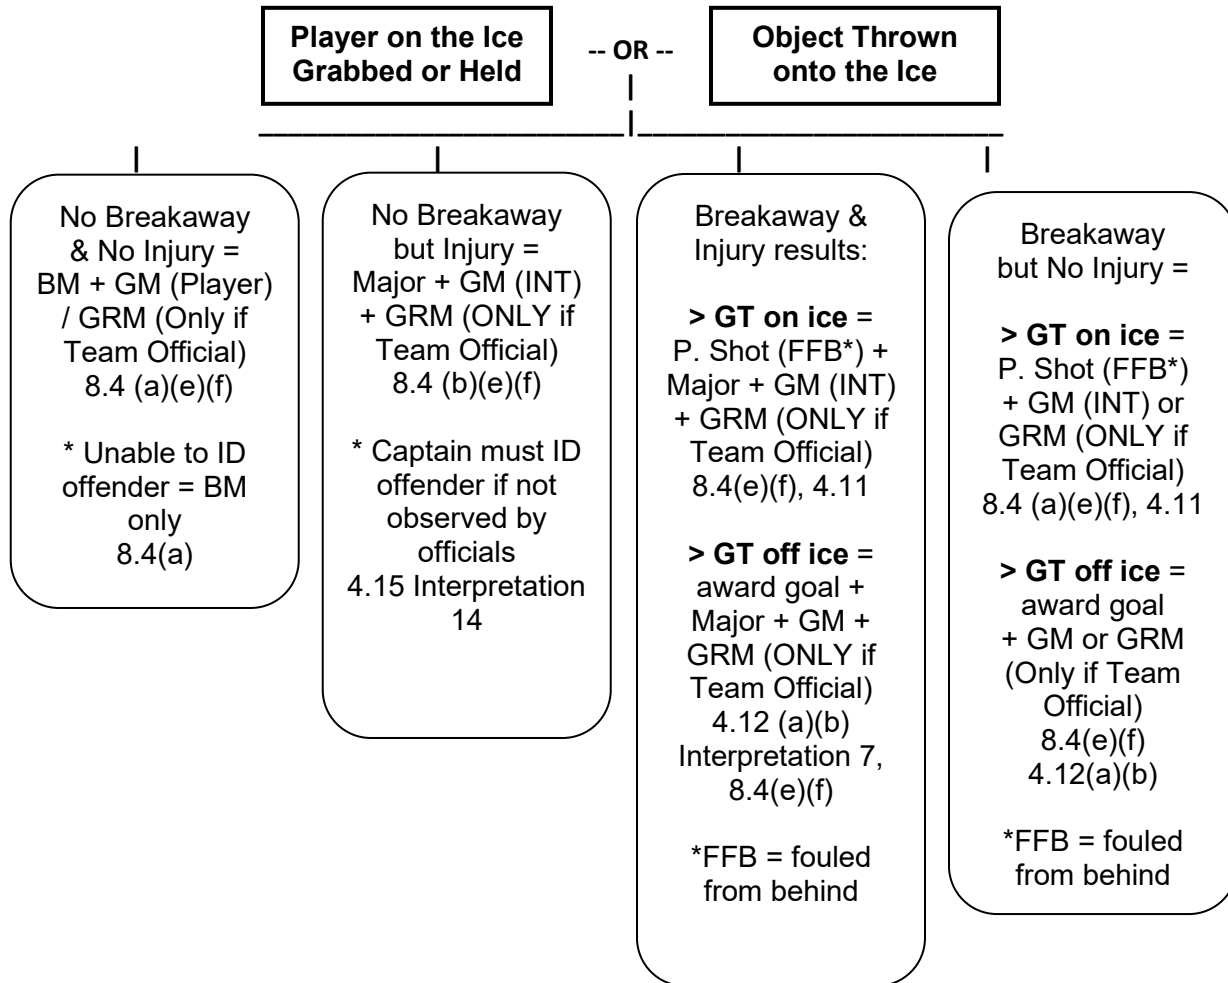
Player on the Ice Grabbed or Held

-- OR --

Object Thrown onto the Ice

No Breakaway & No Injury = BM + GM (Player) / GRM (Only if Team Official) 8.4 (a)(e)(f)

* Unable to ID offender = BM only 8.4(a)

No Breakaway but Injury = Major + GM (INT) + GRM (ONLY if Team Official) 8.4 (b)(e)(f)

* Captain must ID offender if not observed by officials 4.15 Interpretation 14

Breakaway & Injury results:

**> GT on ice** = P. Shot (FFB*) + Major + GM (INT) + GRM (ONLY if Team Official) 8.4(e)(f), 4.11

**> GT off ice** = award goal + Major + GM + GRM (ONLY if Team Official) 4.12 (a)(b) Interpretation 7, 8.4(e)(f)

*FFB = fouled from behind

Breakaway but No Injury =

**> GT on ice** = P. Shot (FFB*) + GM (INT) or GRM (ONLY if Team Official) 8.4 (a)(e)(f), 4.11

**> GT off ice** = award goal + GM or GRM (Only if Team Official) 8.4(e)(f) 4.12(a)(b)

*FFB = fouled from behind